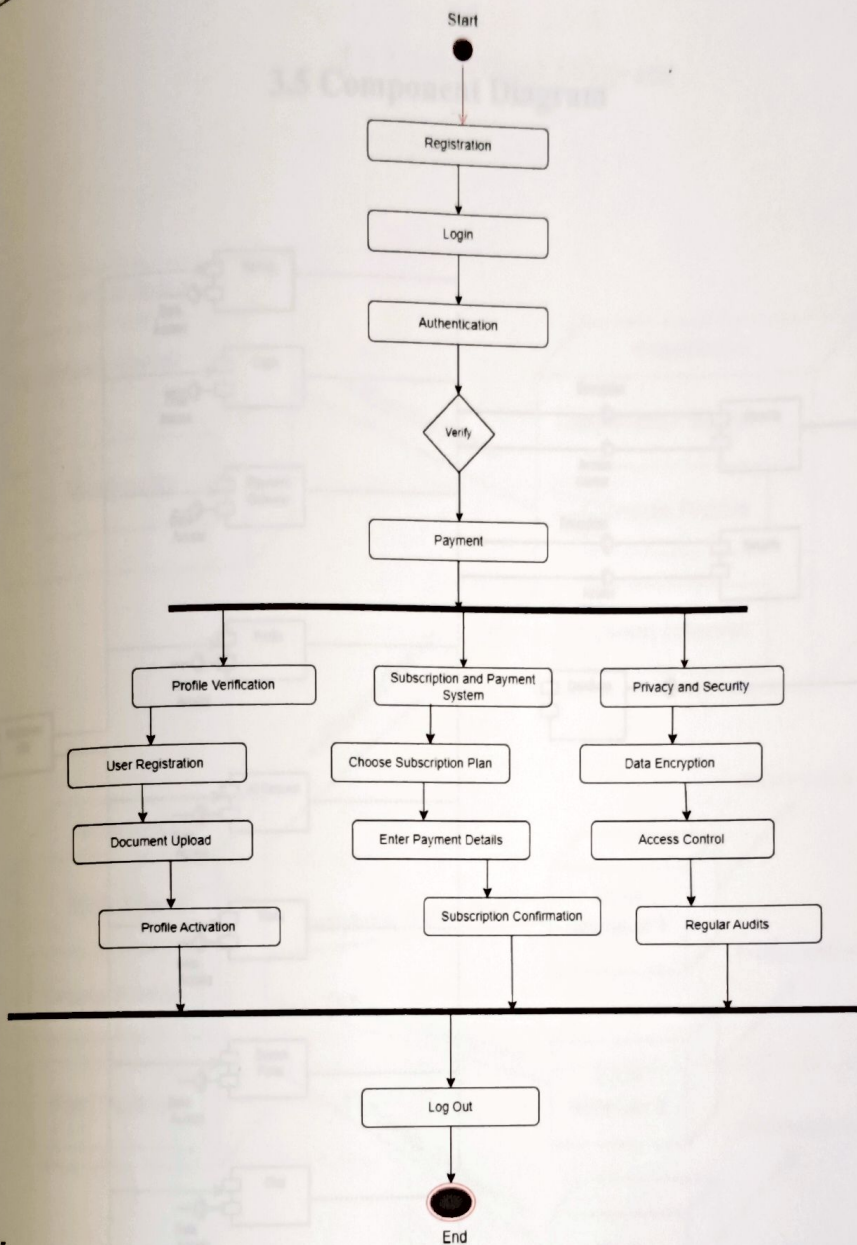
Start

Registration

Login

Authentication

Verify

Payment

Profile Verification

Subscription and Payment System

Privacy and Security

User Registration

Choose Subscription Plan

Data Encryption

Document Upload

Enter Payment Details

Access Control

Profile Activation

Subscription Confirmation

Regular Audits

Log Out

End